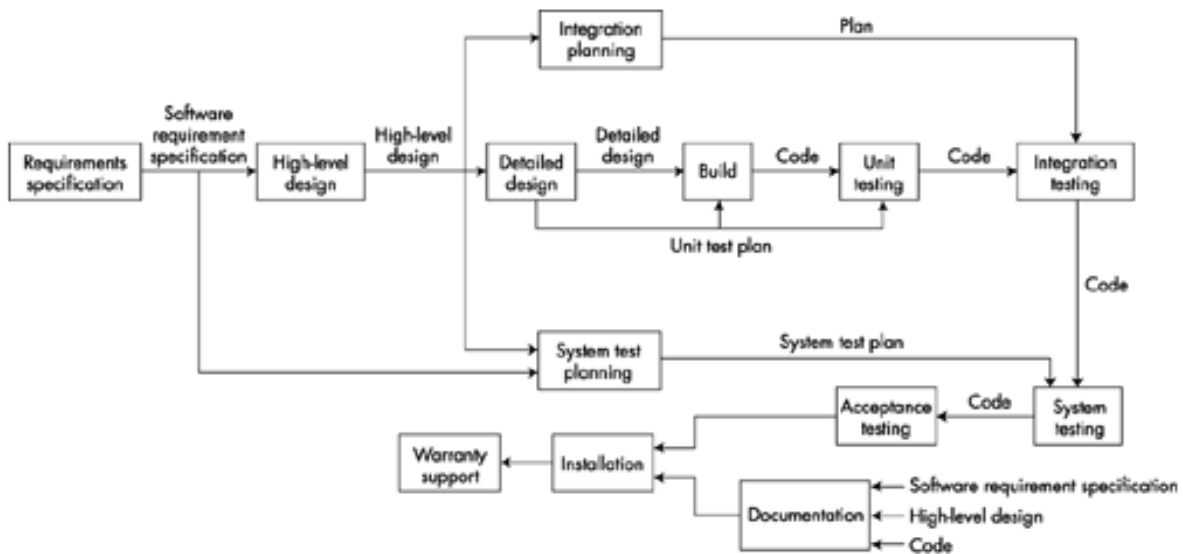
Integration planning

Plan

Software requirement specification

Requirements specification

High-level design

High-level design

Detailed design

Detailed design

Build

Code

Unit testing

Code

Integration testing

Unit test plan

Code

System test planning

System test plan

Acceptance testing

Code

System testing

Warranty support

Installation

Documentation

Software requirement specification

High-level design

Code